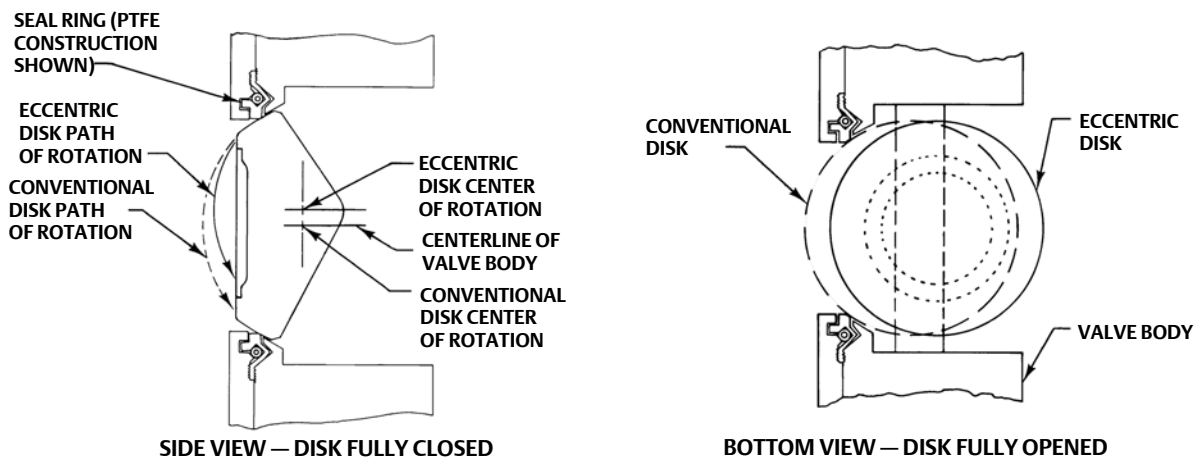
SEAL RING (PTFE CONSTRUCTION SHOWN)

ECCENTRIC DISK PATH OF ROTATION

CONVENTIONAL DISK PATH OF ROTATION

ECCENTRIC DISK CENTER OF ROTATION

CENTERLINE OF VALVE BODY

CONVENTIONAL DISK CENTER OF ROTATION

SIDE VIEW — DISK FULLY CLOSED

CONVENTIONAL DISK

ECCENTRIC DISK

VALVE BODY

BOTTOM VIEW — DISK FULLY OPENED